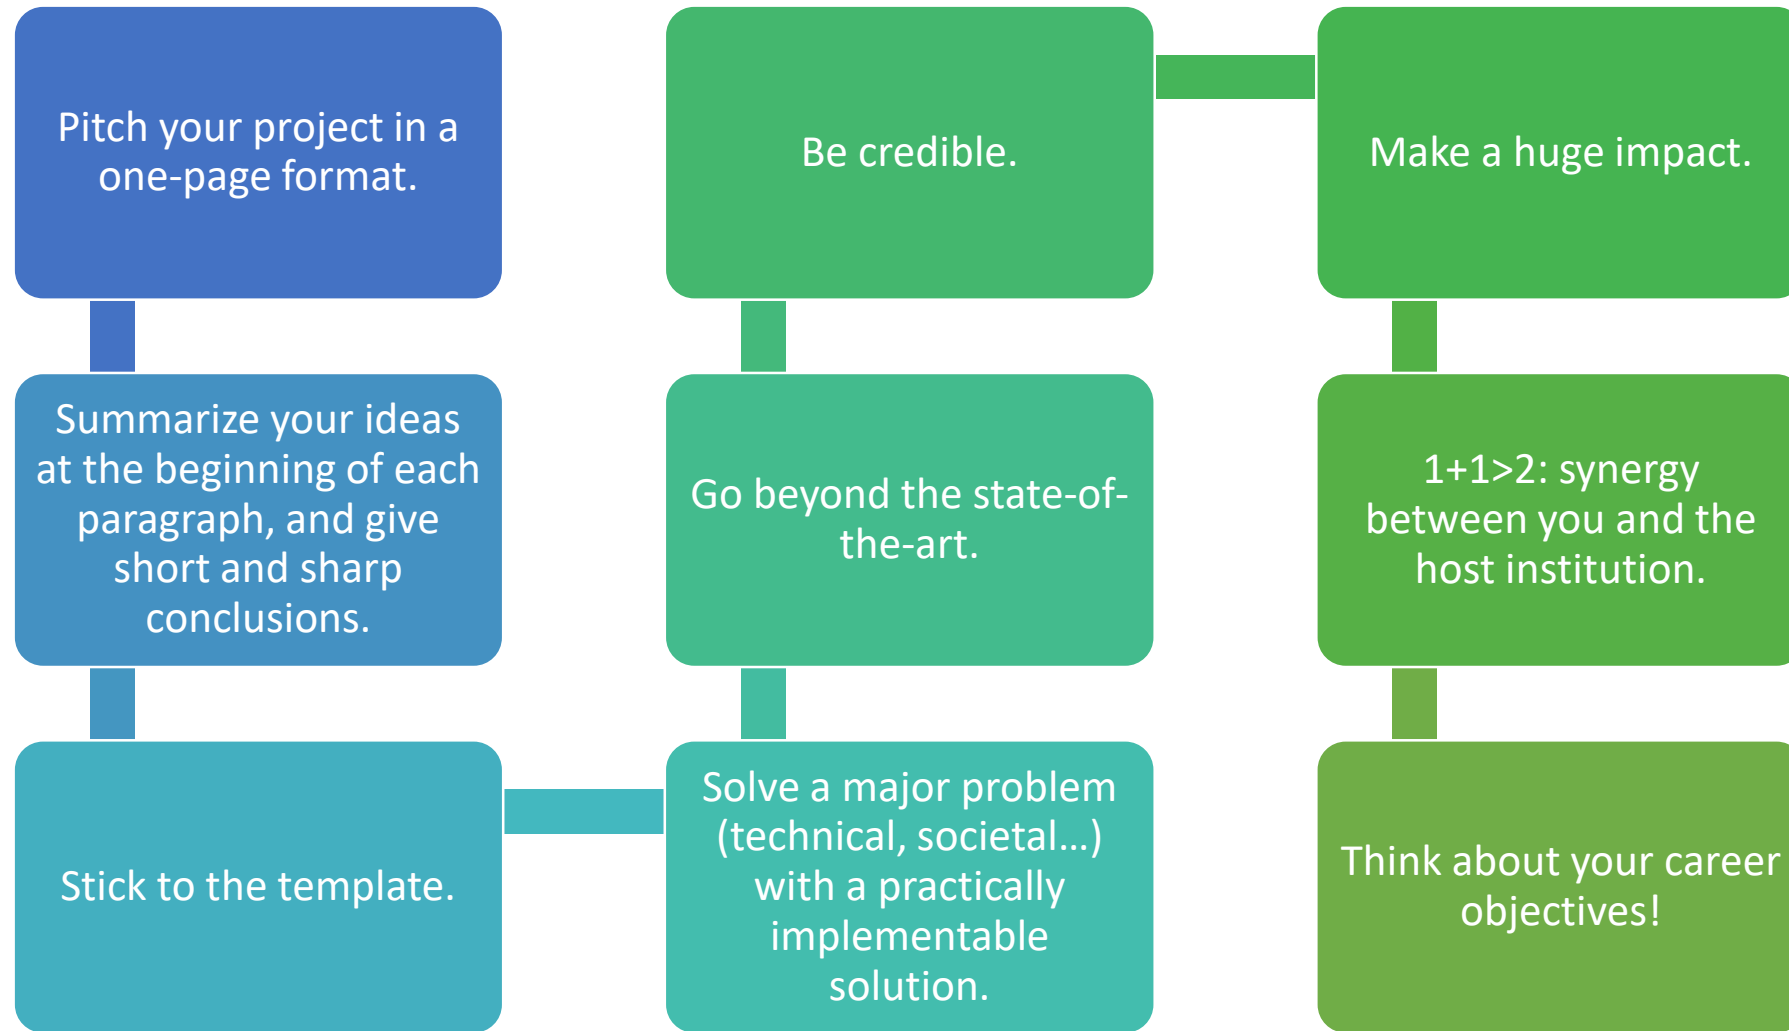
Pitch your project in a one-page format.

Summarize your ideas at the beginning of each paragraph, and give short and sharp conclusions.

Stick to the template.

Solve a major problem (technical, societal...) with a practically implementable solution.

Go beyond the state-of-the-art.

Be credible.

Make a huge impact.

1+1>2: synergy between you and the host institution.

Think about your career objectives!